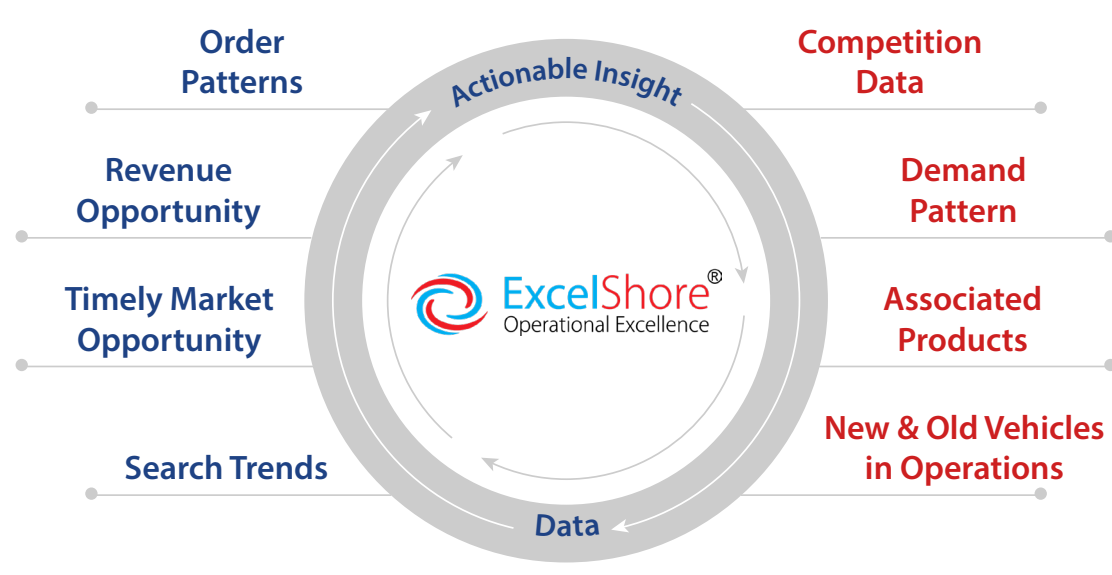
Order Patterns

Revenue Opportunity

Timely Market Opportunity

Search Trends

Actionable Insight

ExcelShore®
Operational Excellence

Data

Competition Data

Demand Pattern

Associated Products

New & Old Vehicles in Operations